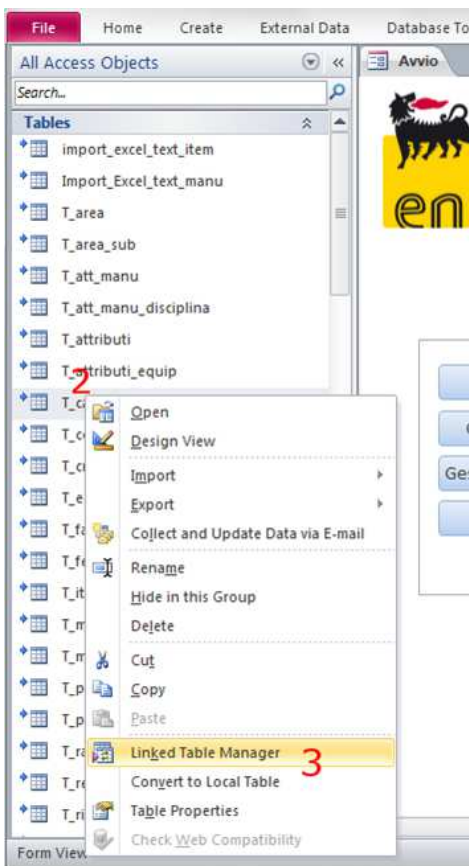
File Home Create External Data Database To

All Access Objects

Search...

Tables

import_excel_text_item

Import_Excel_text_manu

T_area

T_area_sub

T_att_manu

T_att_manu_disciplina

T_attributi

T_attributi_equip

2

T_c

T_c

T_c

T_e

T_f

T_f

T_it

T_m

T_m

T_p

T_p

T_r

T_r

T_ri

Open

Design View

Import

Export

Collect and Update Data via E-mail

Rename

Hide in this Group

Delete

Cut

Copy

Paste

Linked Table Manager

3

Convert to Local Table

Table Properties

Check Web Compatibility

Avvio

en

Ges

Form View